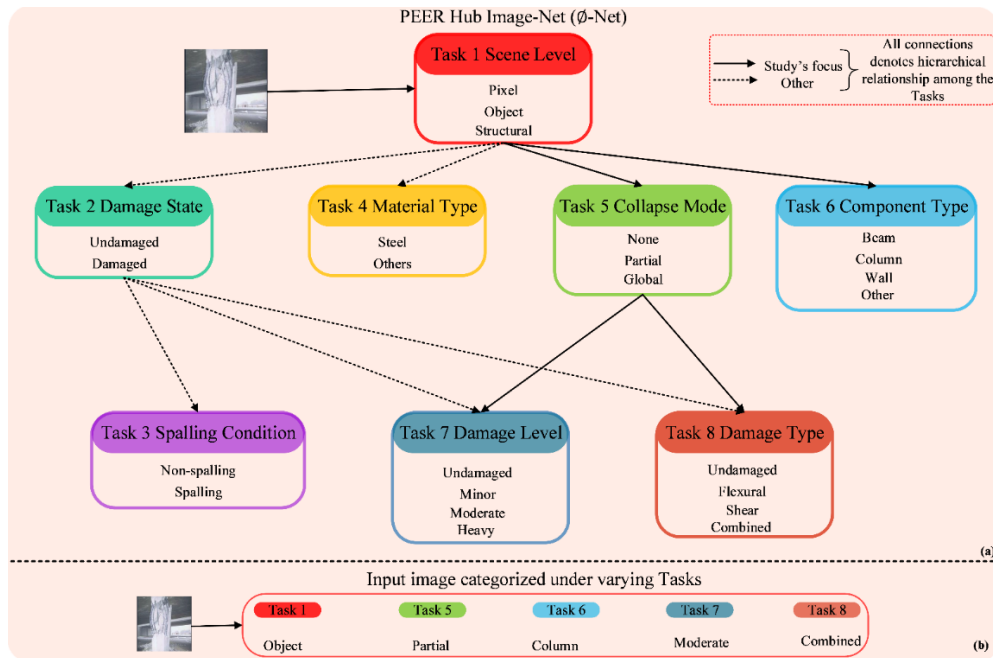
PEER Hub Image-Net (Ø-Net)

Task 1 Scene Level
Pixel
Object
Structural

Study's focus
Other
All connections denotes hierarchical relationship among the Tasks

Task 2 Damage State
Undamaged
Damaged

Task 4 Material Type
Steel
Others

Task 5 Collapse Mode
None
Partial
Global

Task 6 Component Type
Beam
Column
Wall
Other

Task 3 Spalling Condition
Non-spalling
Spalling

Task 7 Damage Level
Undamaged
Minor
Moderate
Heavy

Task 8 Damage Type
Undamaged
Flexural
Shear
Combined

(a)

Input image categorized under varying Tasks

| Task 1 | Task 5 | Task 6 | Task 7 | Task 8 |
|---|---|---|---|---|
| Object | Partial | Column | Moderate | Combined |

(b)